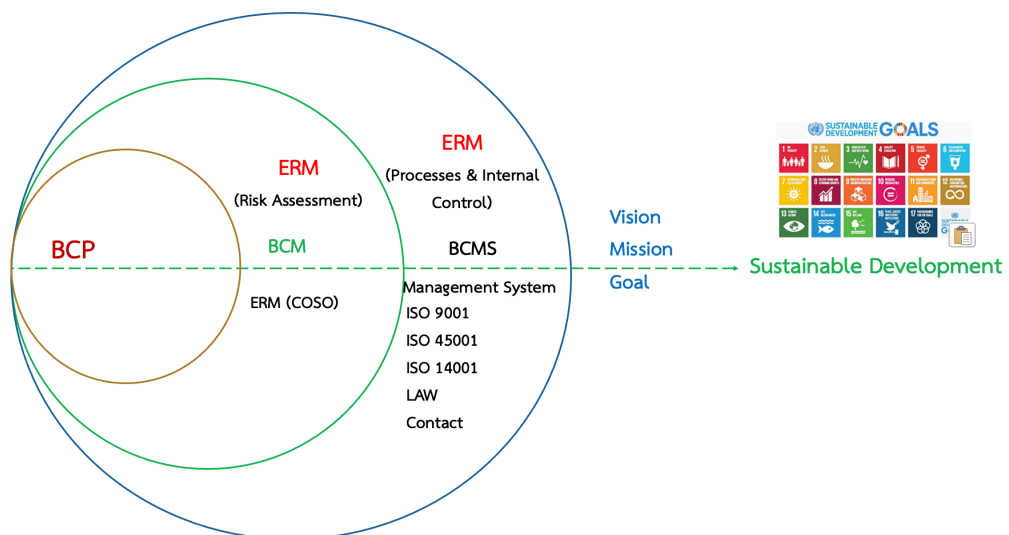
ERM
(Processes & Internal Control)

ERM
(Risk Assessment)

BCP

BCM

ERM (COSO)

BCMS

Management System
ISO 9001
ISO 45001
ISO 14001
LAW
Contact

Vision
Mission
Goal

SUSTAINABLE DEVELOPMENT GOALS

Sustainable Development